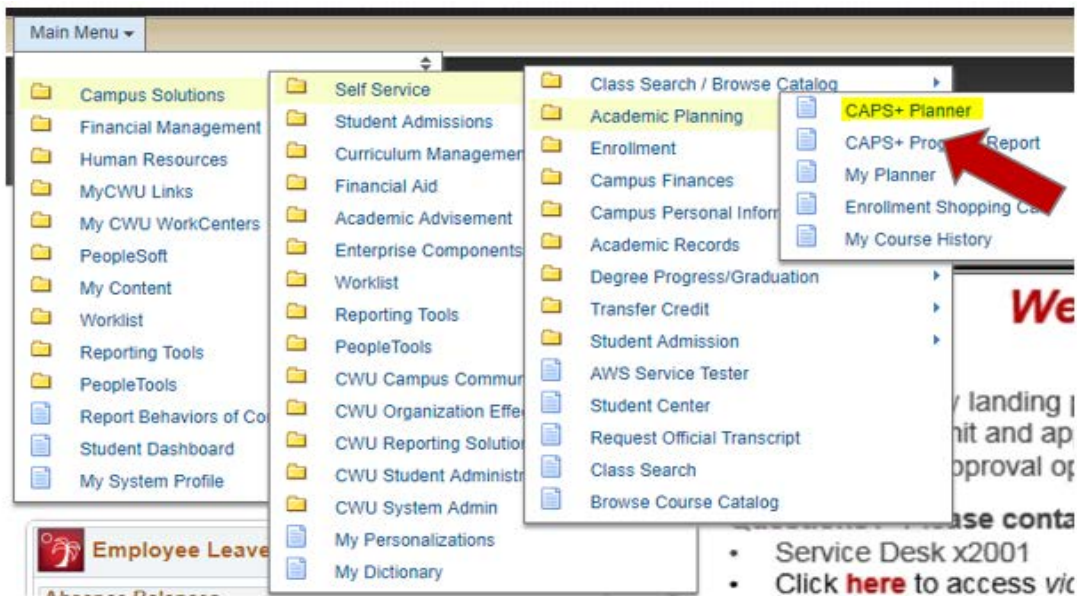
Main Menu

Campus Solutions
Financial Management
Human Resources
MyCWU Links
My CWU WorkCenters
PeopleSoft
My Content
Worklist
Reporting Tools
PeopleTools
Report Behaviors of Co
Student Dashboard
My System Profile

Self Service
Student Admissions
Curriculum Managemen
Financial Aid
Academic Advisement
Enterprise Components
Worklist
Reporting Tools
PeopleTools
CWU Campus Commun
CWU Organization Effe
CWU Reporting Solutio
CWU Student Administ
CWU System Admin
My Personalizations
My Dictionary

Class Search / Browse Catalog
Academic Planning
Enrollment
Campus Finances
Campus Personal Inform
Academic Records
Degree Progress/Graduation
Transfer Credit
Student Admission
AWS Service Tester
Student Center
Request Official Transcript
Class Search
Browse Course Catalog

CAPS+ Planner
CAPS+ Pro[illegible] Report
My Planner
Enrollment Shopping Ca
My Course History

We

landing
nit and ap
pproval op

Employee Leave
Absence Balances

Questions? Please conta
• Service Desk x2001
• Click here to access vi